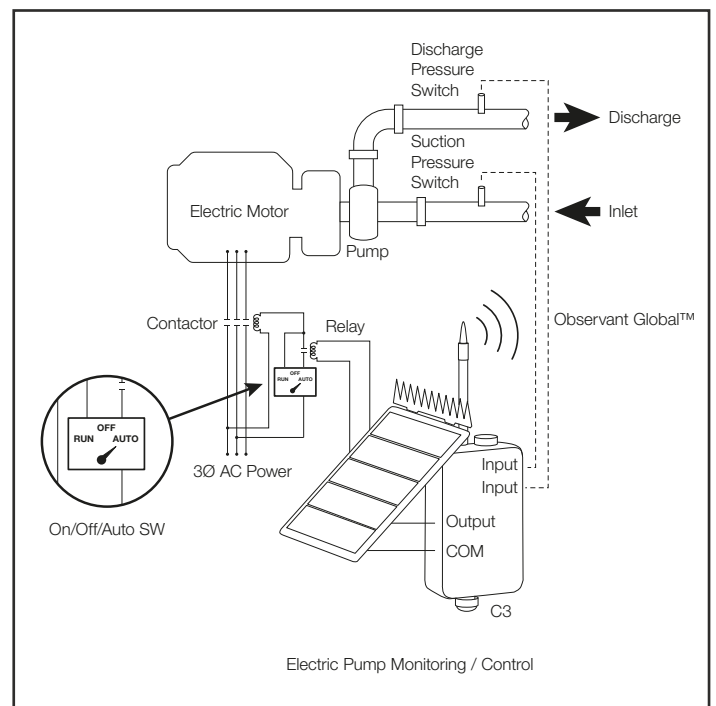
Discharge Pressure Switch

Discharge

Suction Pressure Switch

Electric Motor

Inlet

Pump

Contactor

Relay

Observant Global™

OFF
RUN AUTO

OFF
RUN AUTO

3Ø AC Power

Input
Input

On/Off/Auto SW

Output
COM

C3

Electric Pump Monitoring / Control